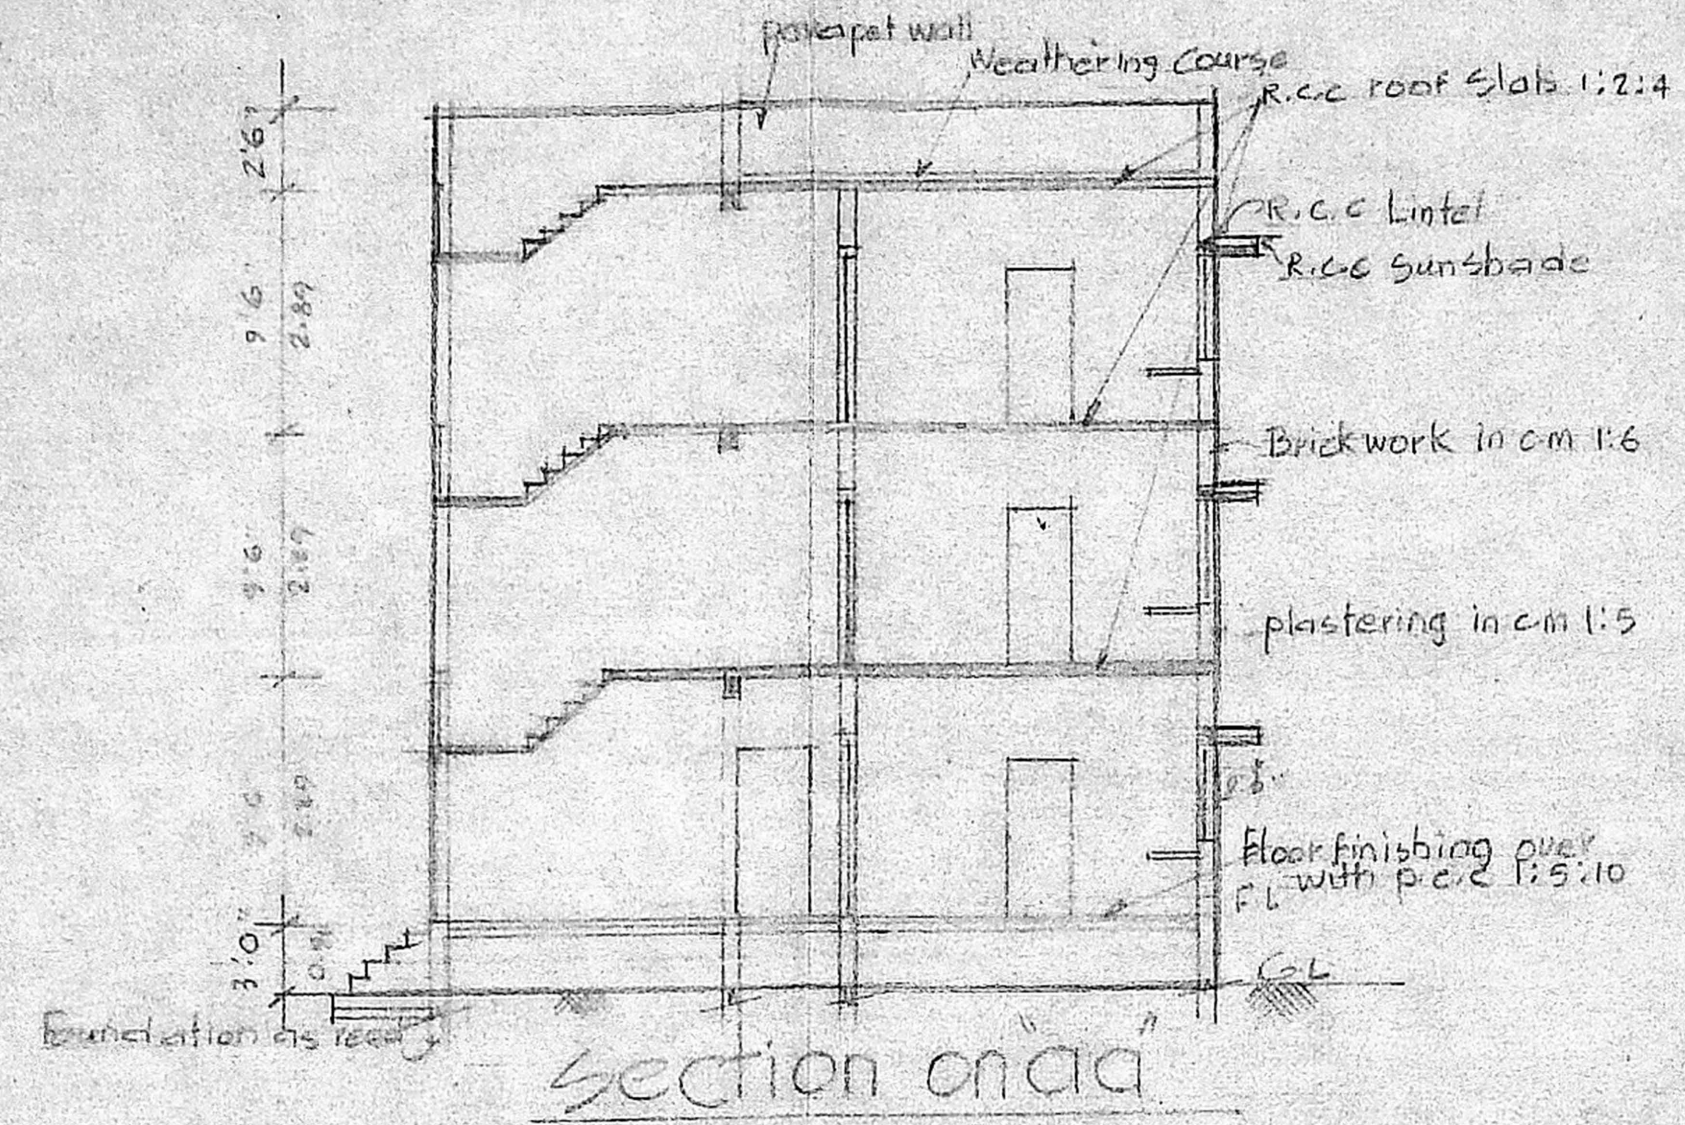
parapet wall
Weathering Course
R.C.C roof Slab 1:2:4
2'6"
R.C.C Lintel
R.C.C Sunshade
9'6"
2.89
Brickwork in cm 1:6
9'6"
2.89
plastering in cm 1:5
9'6"
2.89
0.6
Floor finishing over with p.c.c 1:5:10
F.L
3'0"
0.91
G.L
Foundation as reqd
Section on aa